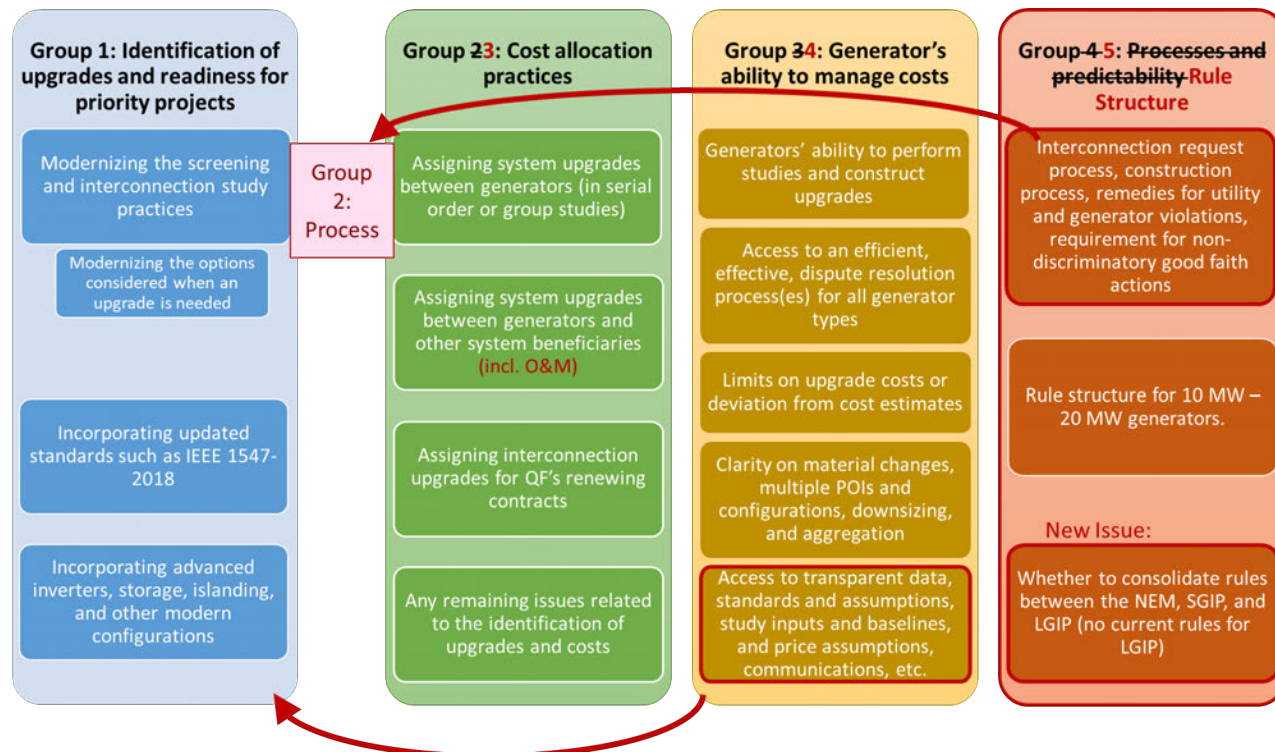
Group 1: Identification of upgrades and readiness for priority projects

Modernizing the screening and interconnection study practices

Modernizing the options considered when an upgrade is needed

Incorporating updated standards such as IEEE 1547-2018

Incorporating advanced inverters, storage, islanding, and other modern configurations

Group 2: Process

Group 23: Cost allocation practices

Assigning system upgrades between generators (in serial order or group studies)

Assigning system upgrades between generators and other system beneficiaries (incl. O&M)

Assigning interconnection upgrades for QF's renewing contracts

Any remaining issues related to the identification of upgrades and costs

Group 34: Generator's ability to manage costs

Generators' ability to perform studies and construct upgrades

Access to an efficient, effective, dispute resolution process(es) for all generator types

Limits on upgrade costs or deviation from cost estimates

Clarity on material changes, multiple POIs and configurations, downsizing, and aggregation

Access to transparent data, standards and assumptions, study inputs and baselines, and price assumptions, communications, etc.

Group 4 5: Processes and predictability Rule Structure

Interconnection request process, construction process, remedies for utility and generator violations, requirement for non-discriminatory good faith actions

Rule structure for 10 MW – 20 MW generators.

New Issue:

Whether to consolidate rules between the NEM, SGIP, and LGIP (no current rules for LGIP)